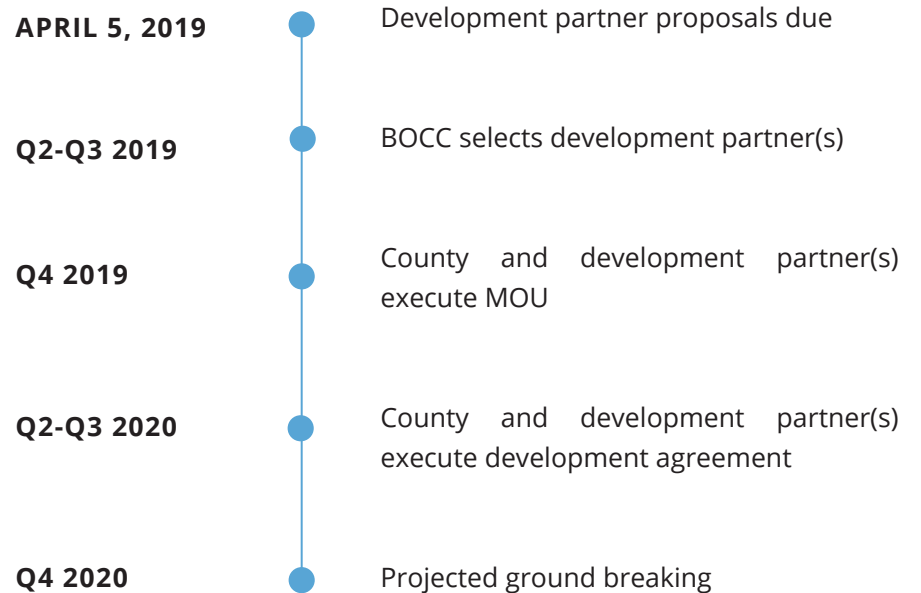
APRIL 5, 2019

Development partner proposals due

Q2-Q3 2019

BOCC selects development partner(s)

Q4 2019

County and development partner(s) execute MOU

Q2-Q3 2020

County and development partner(s) execute development agreement

Q4 2020

Projected ground breaking